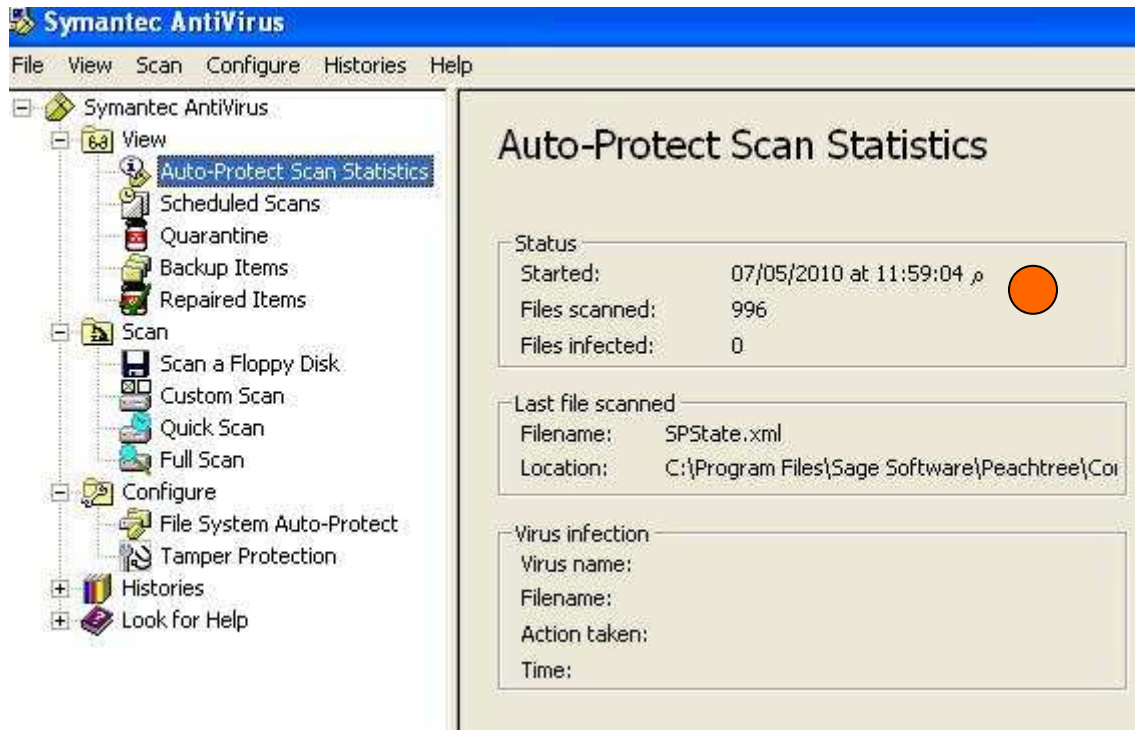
Symantec AntiVirus

File View Scan Configure Histories Help

Symantec AntiVirus
View
Auto-Protect Scan Statistics
Scheduled Scans
Quarantine
Backup Items
Repaired Items
Scan
Scan a Floppy Disk
Custom Scan
Quick Scan
Full Scan
Configure
File System Auto-Protect
Tamper Protection
Histories
Look for Help

Auto-Protect Scan Statistics

Status
Started: 07/05/2010 at 11:59:04 م
Files scanned: 996
Files infected: 0

Last file scanned
Filename: SPState.xml
Location: C:\Program Files\Sage Software\Peachtree\Co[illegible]

Virus infection
Virus name:
Filename:
Action taken:
Time: